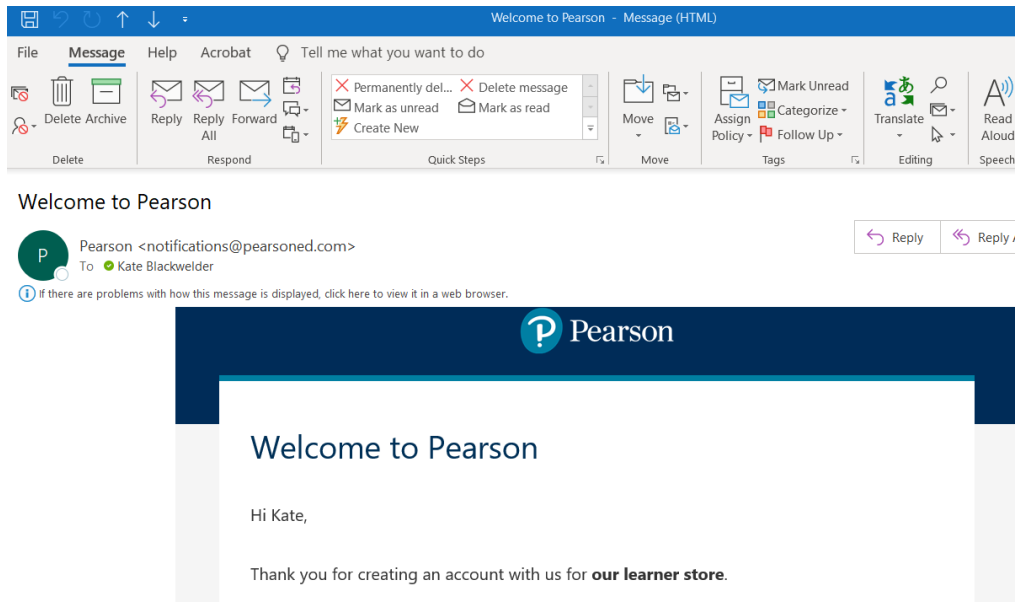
Welcome to Pearson - Message (HTML)

File Message Help Acrobat Tell me what you want to do

Delete Archive
Delete

Reply Reply All Forward
Respond

Permanently del... Delete message
Mark as unread Mark as read
Create New
Quick Steps

Move
Move

Assign Policy Mark Unread Categorize Follow Up
Tags

Translate
Editing

Read Aloud
Speech

Welcome to Pearson

P Pearson <notifications@pearsoned.com>
To Kate Blackwelder

Reply Reply

If there are problems with how this message is displayed, click here to view it in a web browser.

Pearson

Welcome to Pearson

Hi Kate,

Thank you for creating an account with us for **our learner store**.